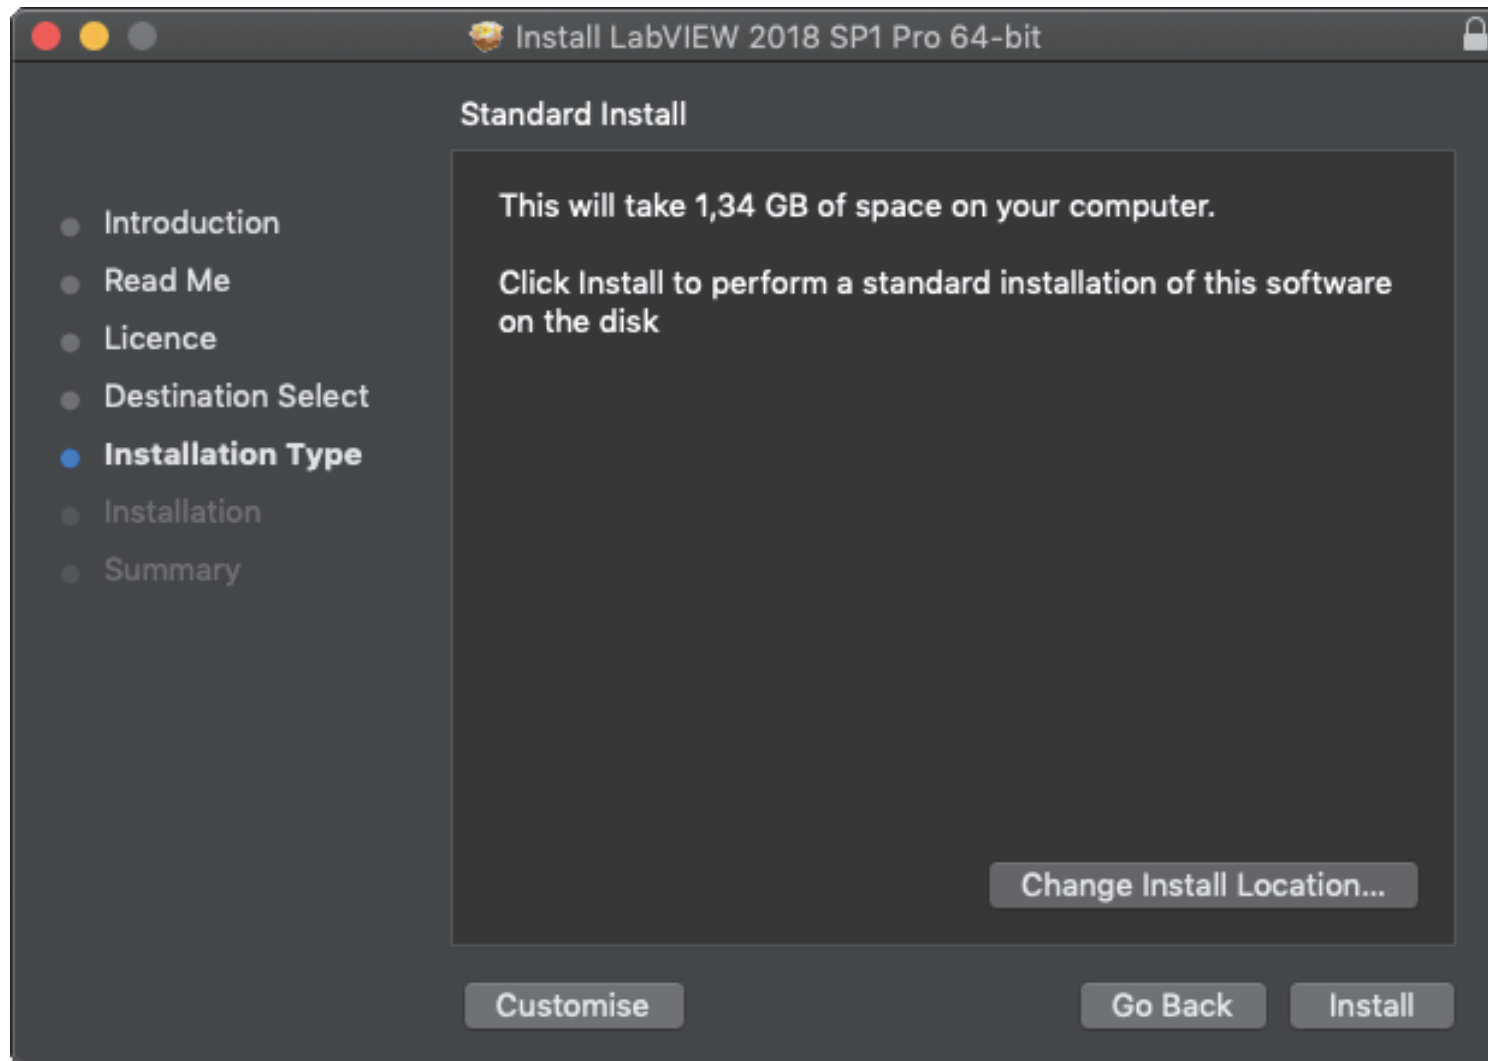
Install LabVIEW 2018 SP1 Pro 64-bit

Standard Install

Introduction
Read Me
Licence
Destination Select
Installation Type
Installation
Summary

This will take 1,34 GB of space on your computer.

Click Install to perform a standard installation of this software on the disk

Change Install Location...

Customise

Go Back

Install